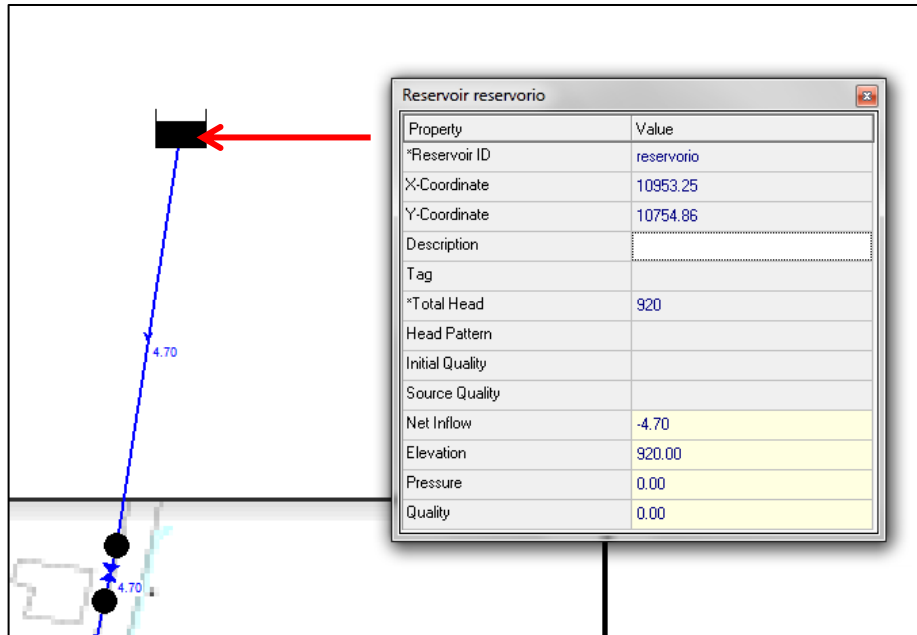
4.70

4.70

Reservoir reservorio

| Property | Value |
|---|---|
| *Reservoir ID | reservorio |
| X-Coordinate | 10953.25 |
| Y-Coordinate | 10754.86 |
| Description | |
| Tag | |
| *Total Head | 920 |
| Head Pattern | |
| Initial Quality | |
| Source Quality | |
| Net Inflow | -4.70 |
| Elevation | 920.00 |
| Pressure | 0.00 |
| Quality | 0.00 |